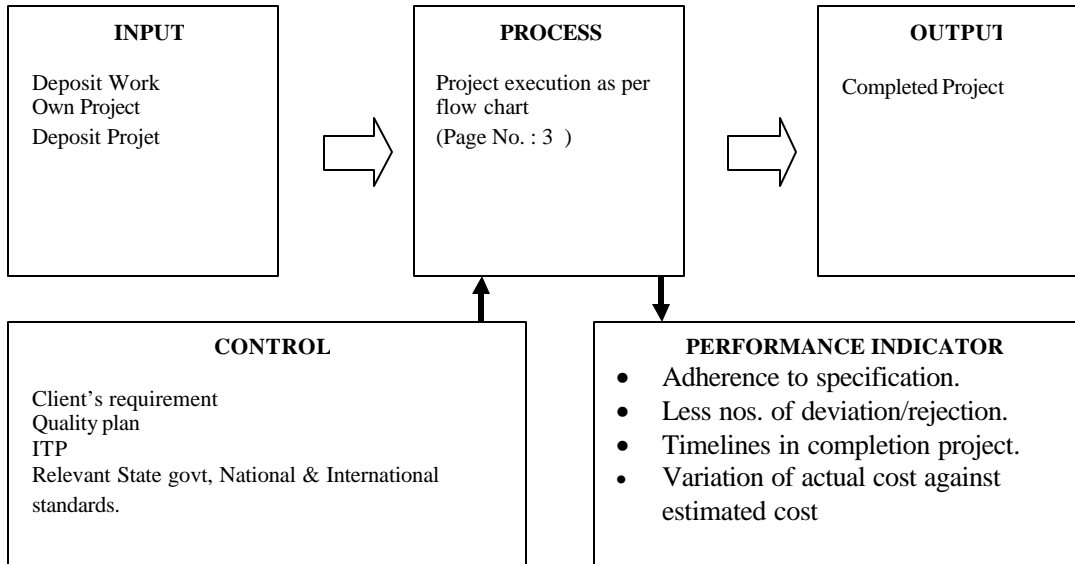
INPUT

Deposit Work
Own Project
Deposit Projet

PROCESS

Project execution as per flow chart
(Page No. : 3 )

OUTPUT

Completed Project

CONTROL

Client's requirement
Quality plan
ITP
Relevant State govt, National & International standards.

PERFORMANCE INDICATOR

- Adherence to specification.
- Less nos. of deviation/rejection.
- Timelines in completion project.
- Variation of actual cost against estimated cost